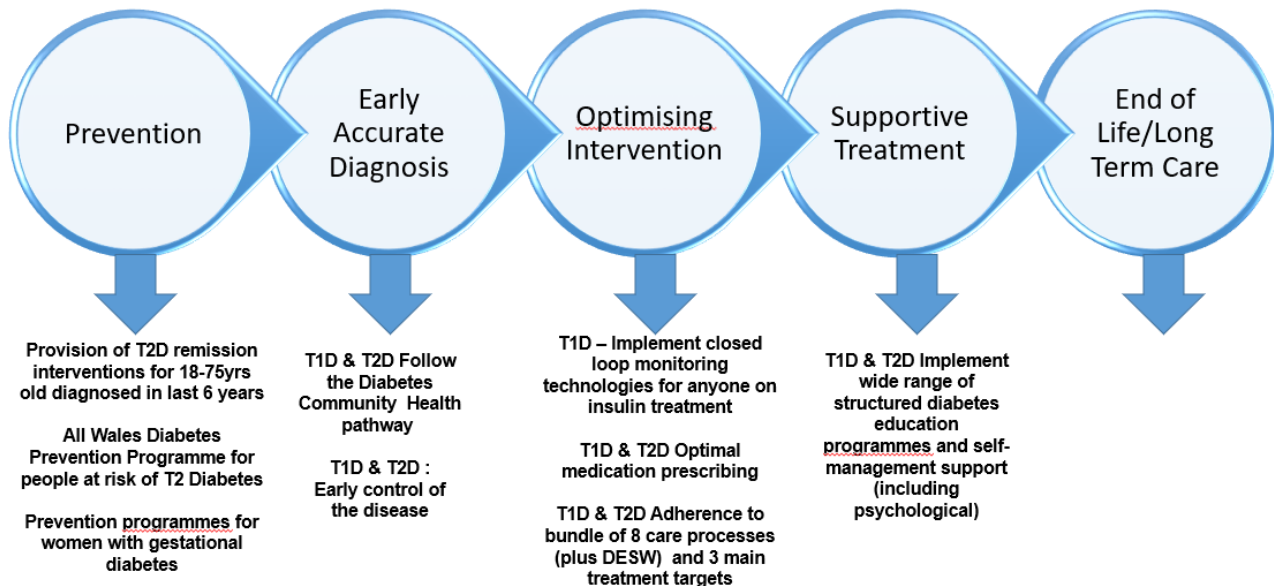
Prevention

Early Accurate Diagnosis

Optimising Intervention

Supportive Treatment

End of Life/Long Term Care

Provision of T2D remission interventions for 18-75yrs old diagnosed in last 6 years

All Wales Diabetes Prevention Programme for people at risk of T2 Diabetes

Prevention programmes for women with gestational diabetes

T1D & T2D Follow the Diabetes Community Health pathway

T1D & T2D : Early control of the disease

T1D – Implement closed loop monitoring technologies for anyone on insulin treatment

T1D & T2D Optimal medication prescribing

T1D & T2D Adherence to bundle of 8 care processes (plus DESW) and 3 main treatment targets

T1D & T2D Implement wide range of structured diabetes education programmes and self-management support (including psychological)